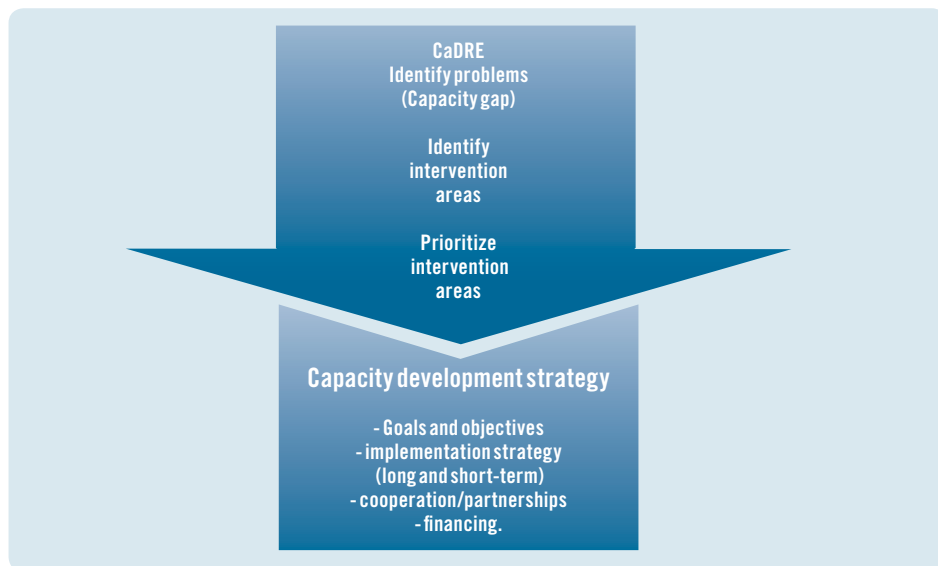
CaDRE
Identify problems
(Capacity gap)

Identify
intervention
areas

Prioritize
intervention
areas

Capacity development strategy

- Goals and objectives
- implementation strategy
(long and short-term)
- cooperation/partnerships
- financing.